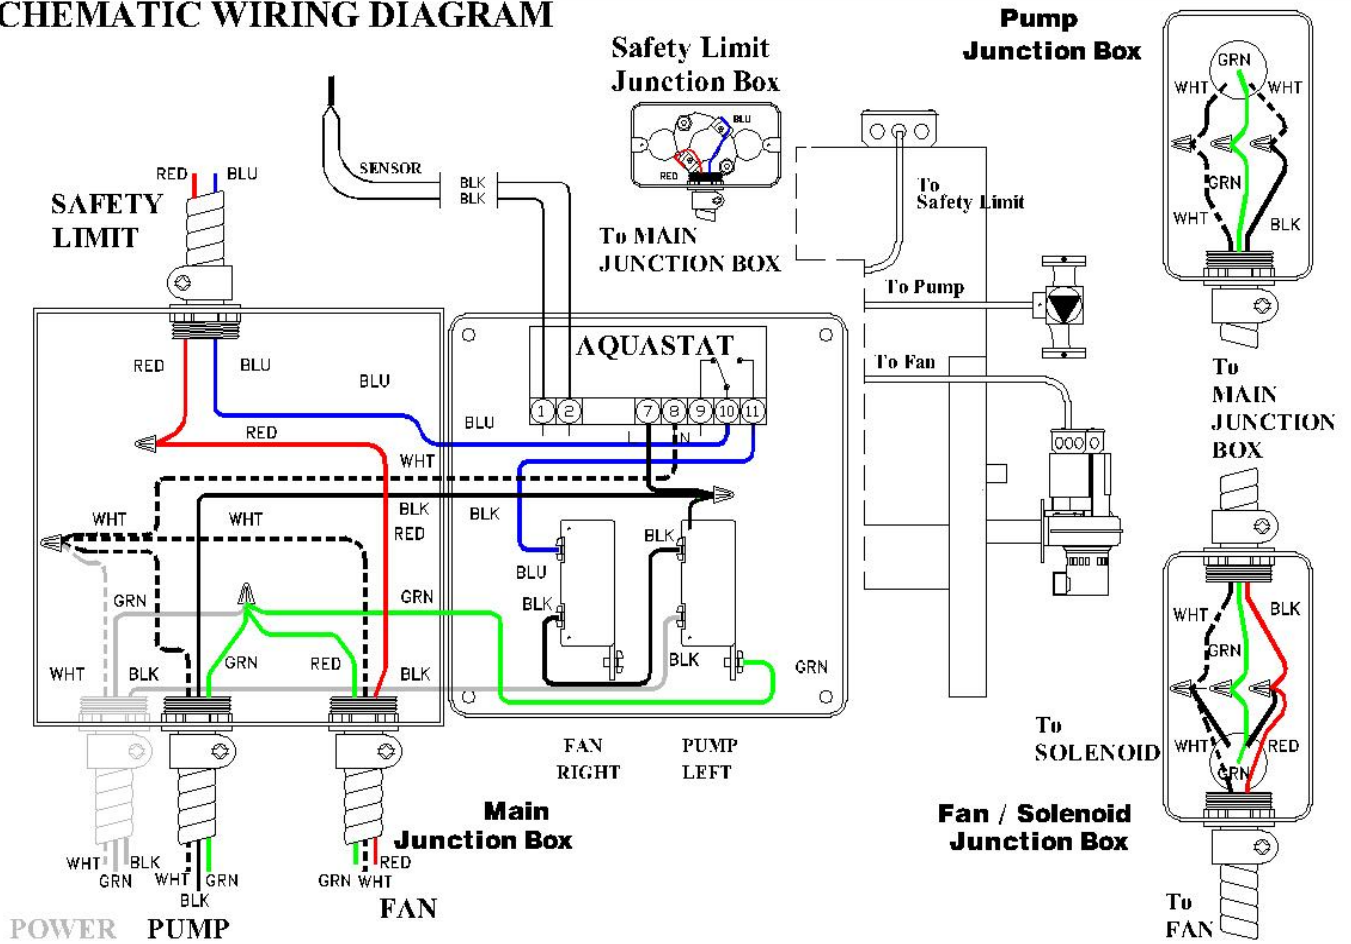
CHEMATIC WIRING DIAGRAM

Safety Limit
Junction Box

BLU
RED

To MAIN
JUNCTION BOX

Pump
Junction Box

GRN
WHT
WHT
GRN
WHT
BLK

To
MAIN
JUNCTION
BOX

SENSOR
BLK
BLK

RED
BLU
SAFETY
LIMIT

To
Safety Limit

To Pump

To Fan

AQUASTAT
1 2 7 8 9 10 11
L N

RED
BLU
BLU
BLU
RED
WHT
BLK
RED
WHT
WHT
BLK
GRN
GRN
BLU
BLK
BLK
GRN
RED
WHT
BLK
BLK
BLK
GRN

WHT
GRN
BLK
WHT
RED
WHT
GRN

To
SOLENOID

FAN
RIGHT

PUMP
LEFT

Main
Junction Box

WHT
BLK
GRN
WHT
GRN
BLK
GRN
WHT
RED

POWER
PUMP
FAN

Fan / Solenoid
Junction Box

To
FAN